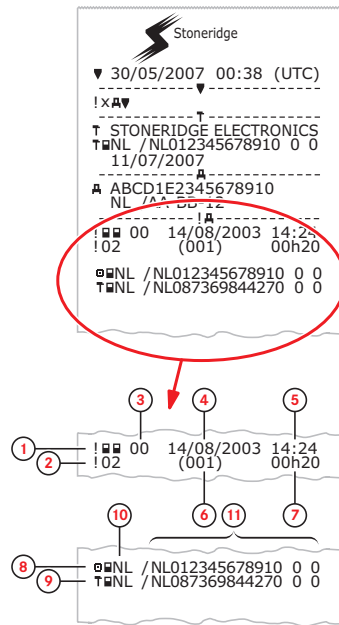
Stoneridge

▼ 30/05/2007 00:38 (UTC)

!x▲▼

T STONERIDGE ELECTRONICS
T NL /NL012345678910 0 0
11/07/2007

ABCD1E2345678910
NL /AA-BB-12

!
! 00 14/08/2003 14:24
!02 (001) 00h20

NL /NL012345678910 0 0
TNL /NL087369844270 0 0

3 4 5
1 ! 00 14/08/2003 14:24
2 !02 (001) 00h20
6 7

10 11
8 NL /NL012345678910 0 0
9 TNL /NL087369844270 0 0